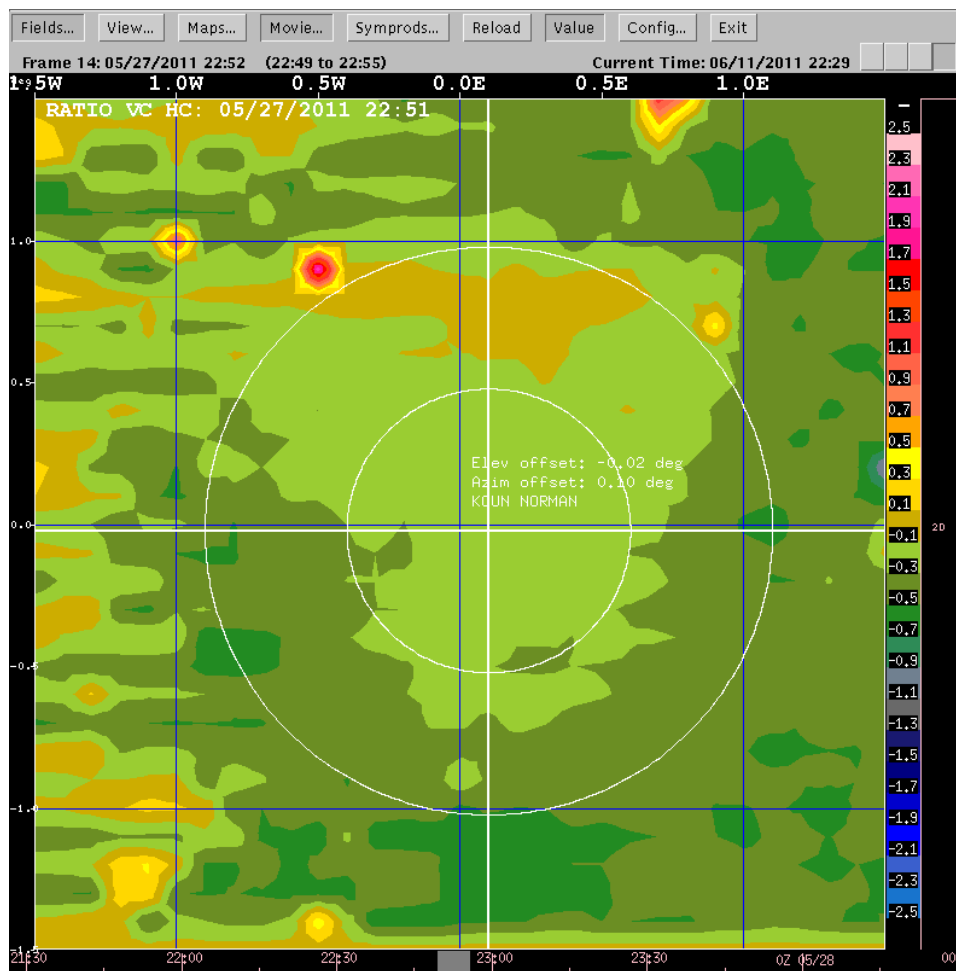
Fields... View... Maps... Movie... Symprods... Reload Value Config... Exit

Frame 14: 05/27/2011 22:52 (22:49 to 22:55) Current Time: 06/11/2011 22:29

1.5W 1.0W 0.5W 0.0E 0.5E 1.0E

RATIO VC HC: 05/27/2011 22:51

1.0
0.5
0.0
-0.5
-1.0

Elev offset: -0.02 deg
Azim offset: 0.10 deg
KOUN NORMAN

2.5
2.3
2.1
1.9
1.7
1.5
1.3
1.1
0.9
0.7
0.5
0.3
0.1
-0.1
-0.3
-0.5
-0.7
-0.9
-1.1
-1.3
-1.5
-1.7
-1.9
-2.1
-2.3
-2.5

2D

21:30 22:00 22:30 23:00 23:30 0Z 05/28 00